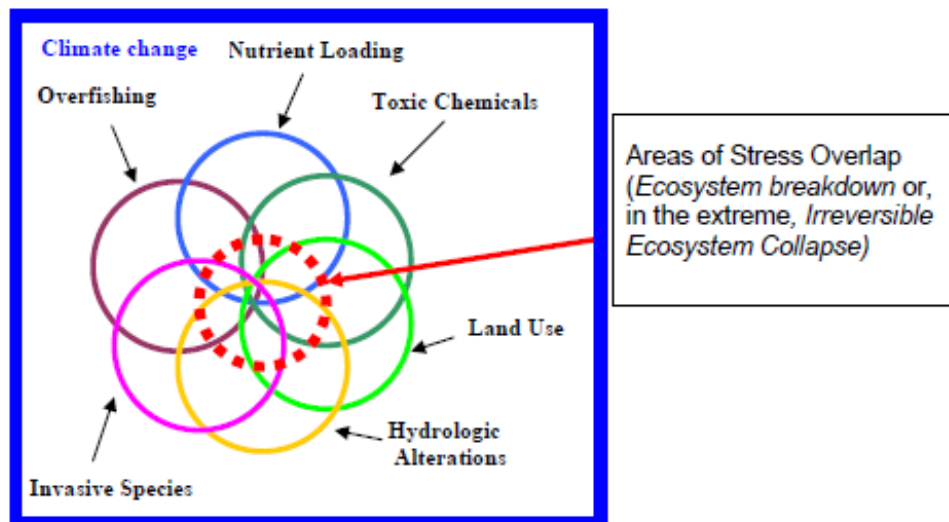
Climate change

Nutrient Loading

Overfishing

Toxic Chemicals

Land Use

Hydrologic Alterations

Invasive Species

Areas of Stress Overlap (Ecosystem breakdown or, in the extreme, Irreversible Ecosystem Collapse)